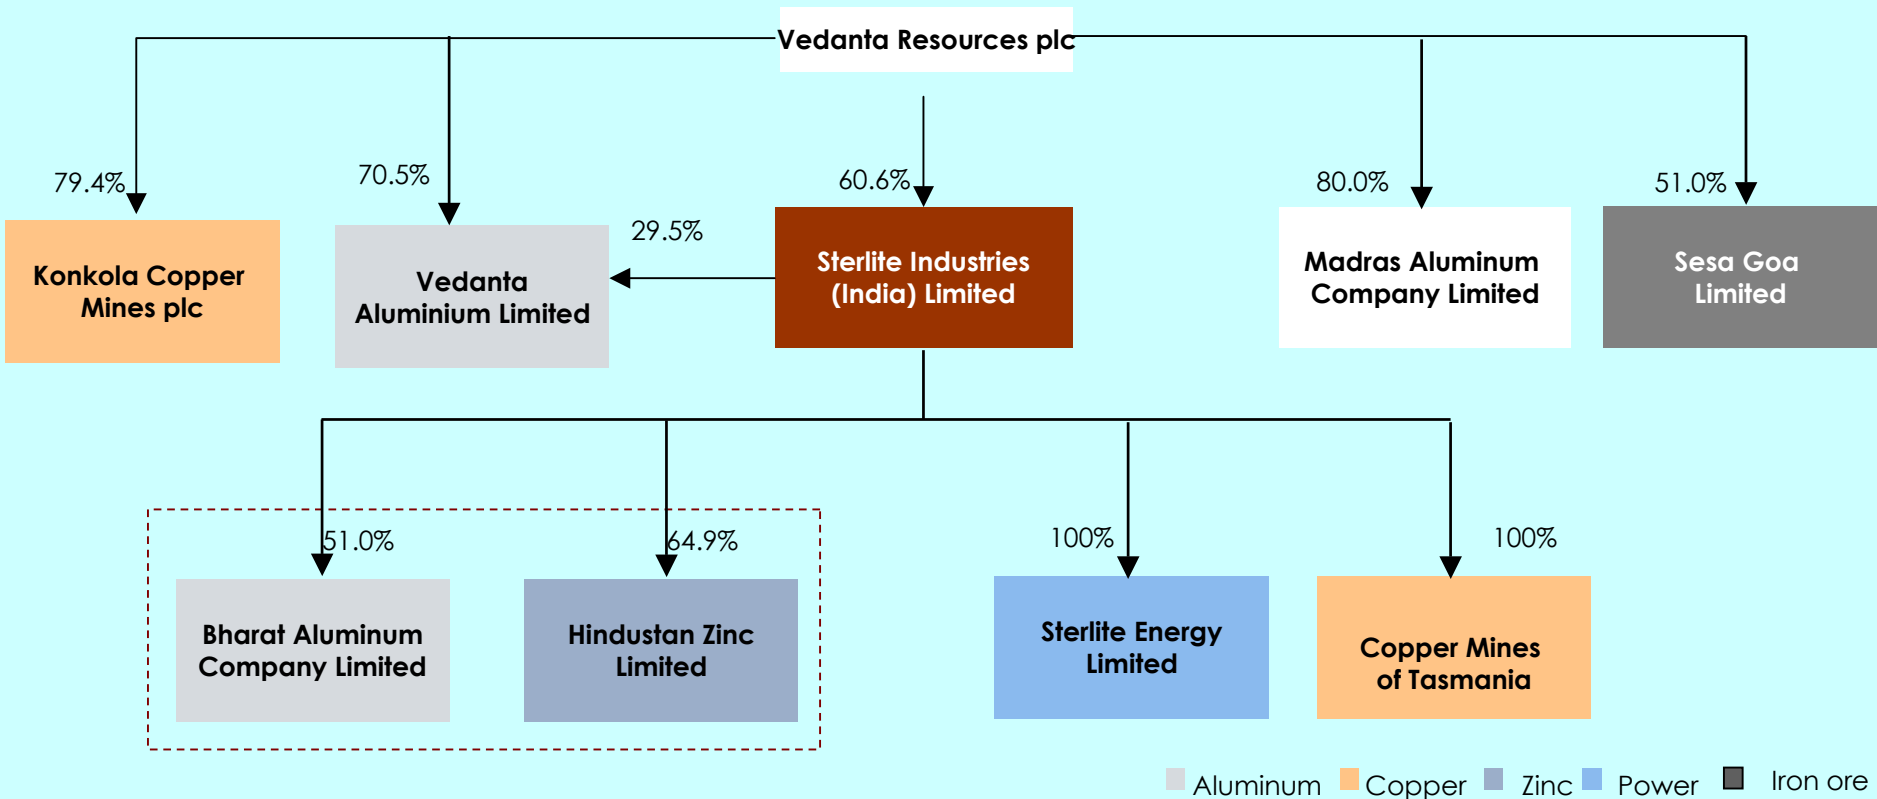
Vedanta Resources plc

79.4%

Konkola Copper Mines plc

70.5%

Vedanta Aluminium Limited

29.5%

60.6%

Sterlite Industries (India) Limited

80.0%

Madras Aluminum Company Limited

51.0%

Sesa Goa Limited

51.0%

Bharat Aluminum Company Limited

64.9%

Hindustan Zinc Limited

100%

Sterlite Energy Limited

100%

Copper Mines of Tasmania

Aluminum Copper Zinc Power Iron ore